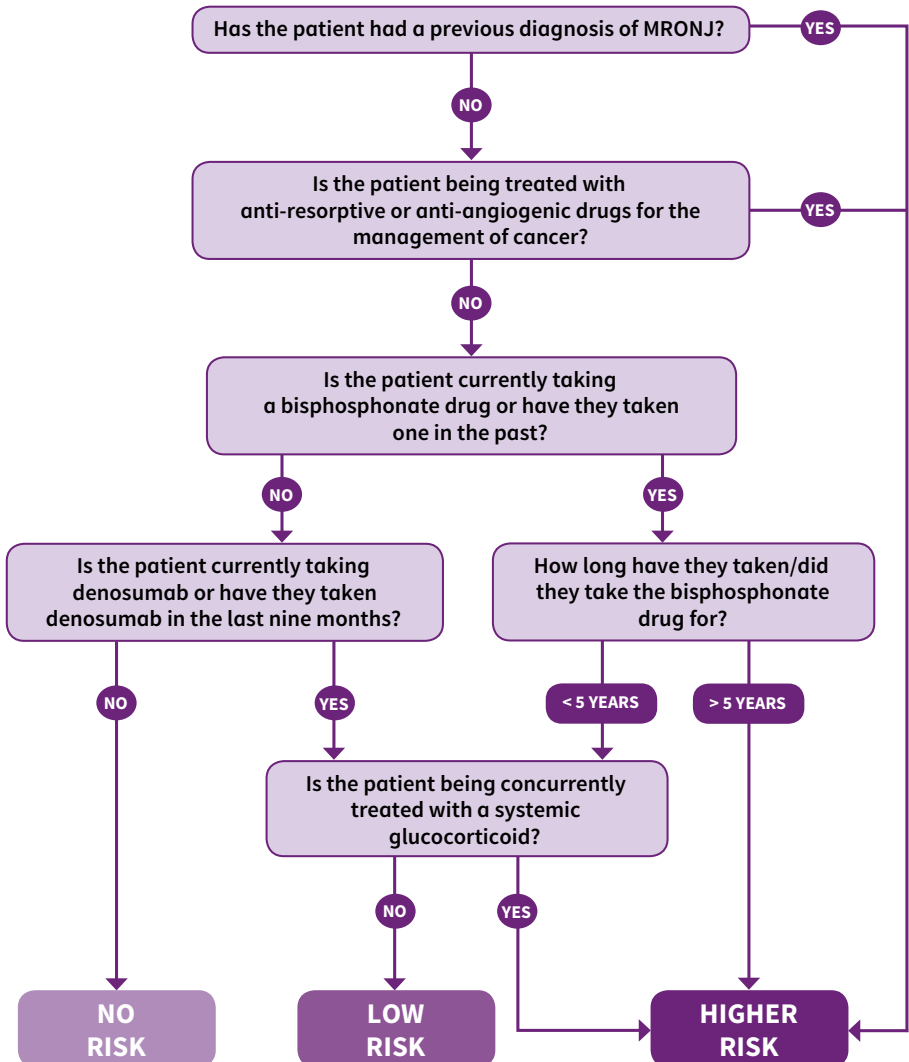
Has the patient had a previous diagnosis of MRONJ?

YES

NO

Is the patient being treated with anti-resorptive or anti-angiogenic drugs for the management of cancer?

YES

NO

Is the patient currently taking a bisphosphonate drug or have they taken one in the past?

NO

YES

Is the patient currently taking denosumab or have they taken denosumab in the last nine months?

How long have they taken/did they take the bisphosphonate drug for?

NO

YES

< 5 YEARS

> 5 YEARS

Is the patient being concurrently treated with a systemic glucocorticoid?

NO

YES

NO RISK

LOW RISK

HIGHER RISK